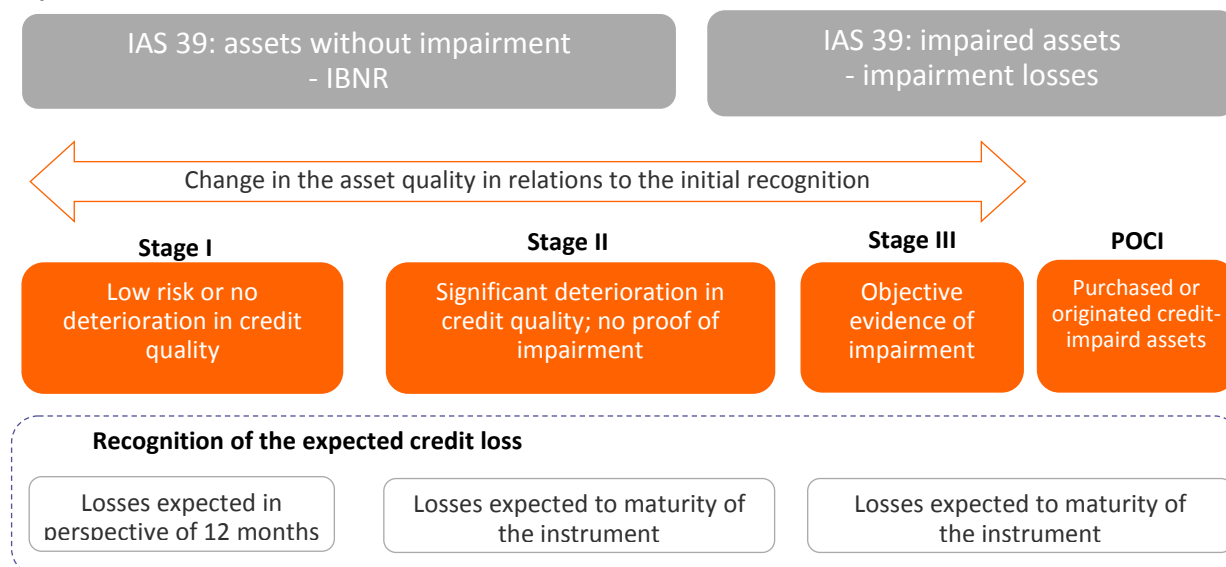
IAS 39: assets without impairment - IBNR

IAS 39: impaired assets - impairment losses

Change in the asset quality in relations to the initial recognition

Stage I

Low risk or no deterioration in credit quality

Stage II

Significant deterioration in credit quality; no proof of impairment

Stage III

Objective evidence of impairment

POCI

Purchased or originated credit-impaird assets

Recognition of the expected credit loss

Losses expected in perspective of 12 months

Losses expected to maturity of the instrument

Losses expected to maturity of the instrument